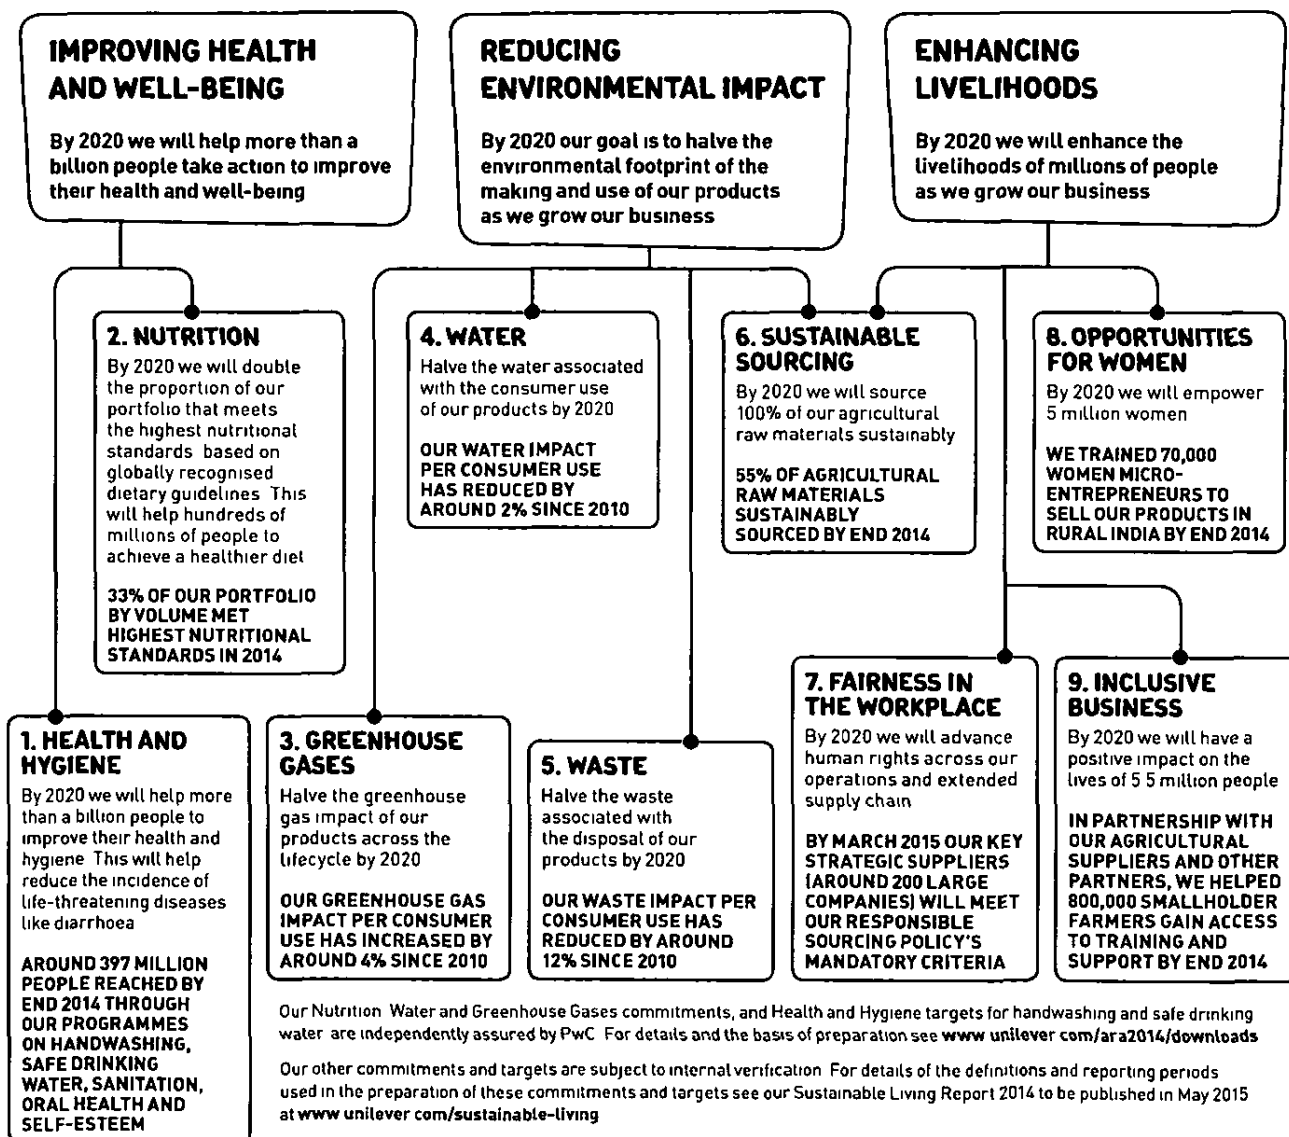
IMPROVING HEALTH AND WELL-BEING

By 2020 we will help more than a billion people take action to improve their health and well-being

REDUCING ENVIRONMENTAL IMPACT

By 2020 our goal is to halve the environmental footprint of the making and use of our products as we grow our business

ENHANCING LIVELIHOODS

By 2020 we will enhance the livelihoods of millions of people as we grow our business

2. NUTRITION

By 2020 we will double the proportion of our portfolio that meets the highest nutritional standards based on globally recognised dietary guidelines This will help hundreds of millions of people to achieve a healthier diet

33% OF OUR PORTFOLIO BY VOLUME MET HIGHEST NUTRITIONAL STANDARDS IN 2014

4. WATER

Halve the water associated with the consumer use of our products by 2020

OUR WATER IMPACT PER CONSUMER USE HAS REDUCED BY AROUND 2% SINCE 2010

6. SUSTAINABLE SOURCING

By 2020 we will source 100% of our agricultural raw materials sustainably

55% OF AGRICULTURAL RAW MATERIALS SUSTAINABLY SOURCED BY END 2014

8. OPPORTUNITIES FOR WOMEN

By 2020 we will empower 5 million women

WE TRAINED 70,000 WOMEN MICRO-ENTREPRENEURS TO SELL OUR PRODUCTS IN RURAL INDIA BY END 2014

7. FAIRNESS IN THE WORKPLACE

By 2020 we will advance human rights across our operations and extended supply chain

BY MARCH 2015 OUR KEY STRATEGIC SUPPLIERS (AROUND 200 LARGE COMPANIES) WILL MEET OUR RESPONSIBLE SOURCING POLICY'S MANDATORY CRITERIA

9. INCLUSIVE BUSINESS

By 2020 we will have a positive impact on the lives of 5 5 million people

IN PARTNERSHIP WITH OUR AGRICULTURAL SUPPLIERS AND OTHER PARTNERS, WE HELPED 800,000 SMALLHOLDER FARMERS GAIN ACCESS TO TRAINING AND SUPPORT BY END 2014

1. HEALTH AND HYGIENE

By 2020 we will help more than a billion people to improve their health and hygiene This will help reduce the incidence of life-threatening diseases like diarrhoea

AROUND 397 MILLION PEOPLE REACHED BY END 2014 THROUGH OUR PROGRAMMES ON HANDWASHING, SAFE DRINKING WATER, SANITATION, ORAL HEALTH AND SELF-ESTEEM

3. GREENHOUSE GASES

Halve the greenhouse gas impact of our products across the lifecycle by 2020

OUR GREENHOUSE GAS IMPACT PER CONSUMER USE HAS INCREASED BY AROUND 4% SINCE 2010

5. WASTE

Halve the waste associated with the disposal of our products by 2020

OUR WASTE IMPACT PER CONSUMER USE HAS REDUCED BY AROUND 12% SINCE 2010

Our Nutrition Water and Greenhouse Gases commitments, and Health and Hygiene targets for handwashing and safe drinking water are independently assured by PwC For details and the basis of preparation see www unilever com/ara2014/downloads

Our other commitments and targets are subject to internal verification For details of the definitions and reporting periods used in the preparation of these commitments and targets see our Sustainable Living Report 2014 to be published in May 2015 at www unilever com/sustainable-living